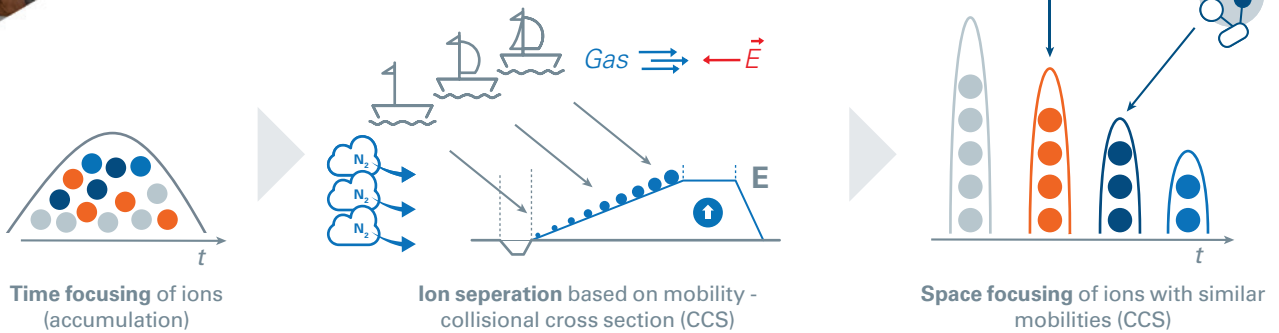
$t$

Time focusing of ions (accumulation)

Gas $\vec{E}$

$N_2$

$N_2$

$N_2$

E

Ion seperation based on mobility - collisional cross section (CCS)

$t$

Space focusing of ions with similar mobilities (CCS)